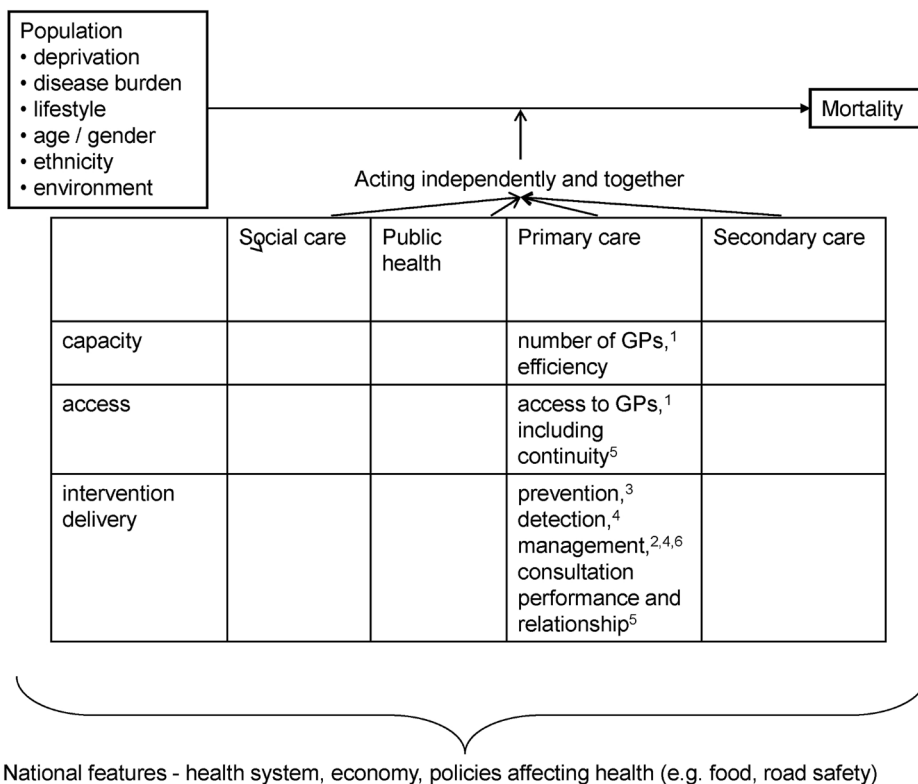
Population
• deprivation
• disease burden
• lifestyle
• age / gender
• ethnicity
• environment

Mortality

Acting independently and together

| | Social care | Public health | Primary care | Secondary care |
|---|---|---|---|---|
| capacity | | | number of GPs,$^{1}$ efficiency | |
| access | | | access to GPs,$^{1}$ including continuity$^{5}$ | |
| intervention delivery | | | prevention,$^{3}$ detection,$^{4}$ management,$^{2,4,6}$ consultation performance and relationship$^{5}$ | |

National features - health system, economy, policies affecting health (e.g. food, road safety)